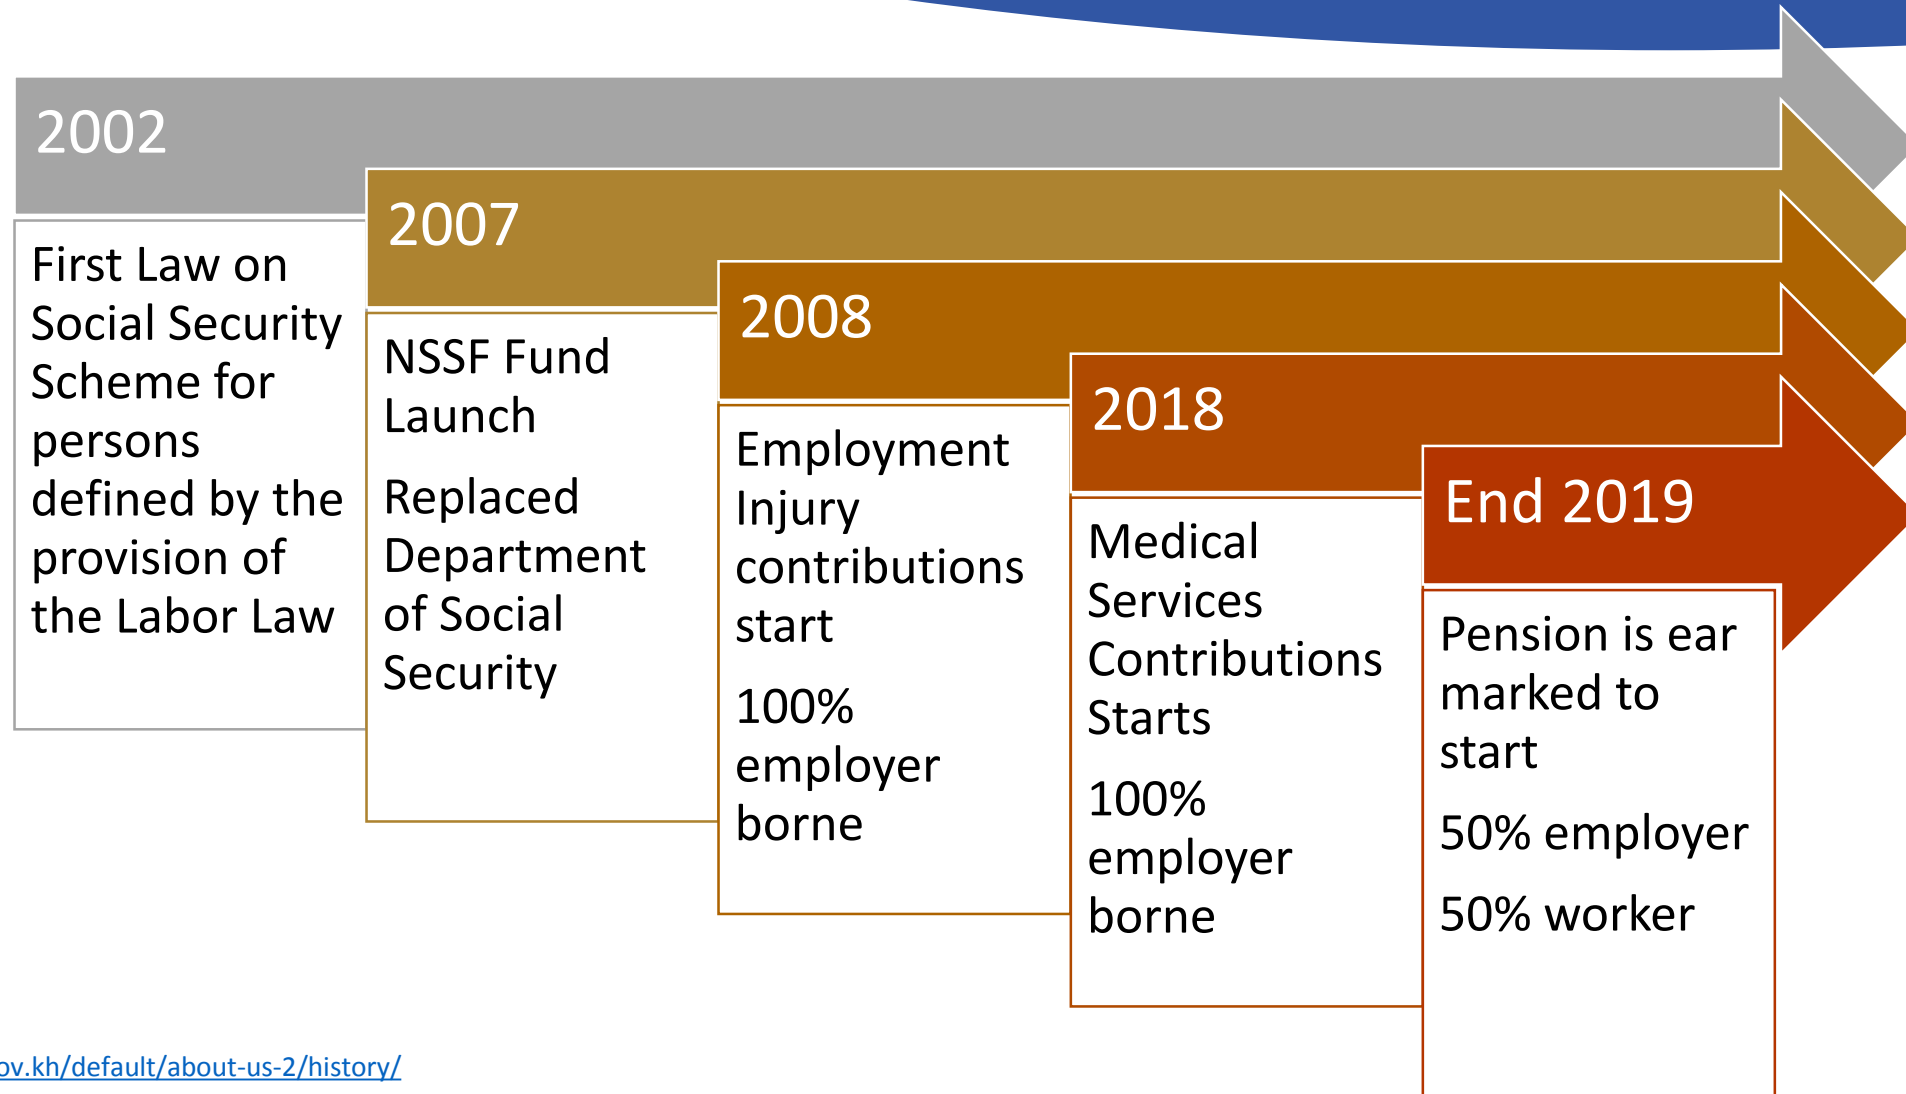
2002

First Law on Social Security Scheme for persons defined by the provision of the Labor Law

2007

NSSF Fund Launch

Replaced Department of Social Security

2008

Employment Injury contributions start

100% employer borne

2018

Medical Services Contributions Starts

100% employer borne

End 2019

Pension is ear marked to start

50% employer

50% worker

ov.kh/default/about-us-2/history/